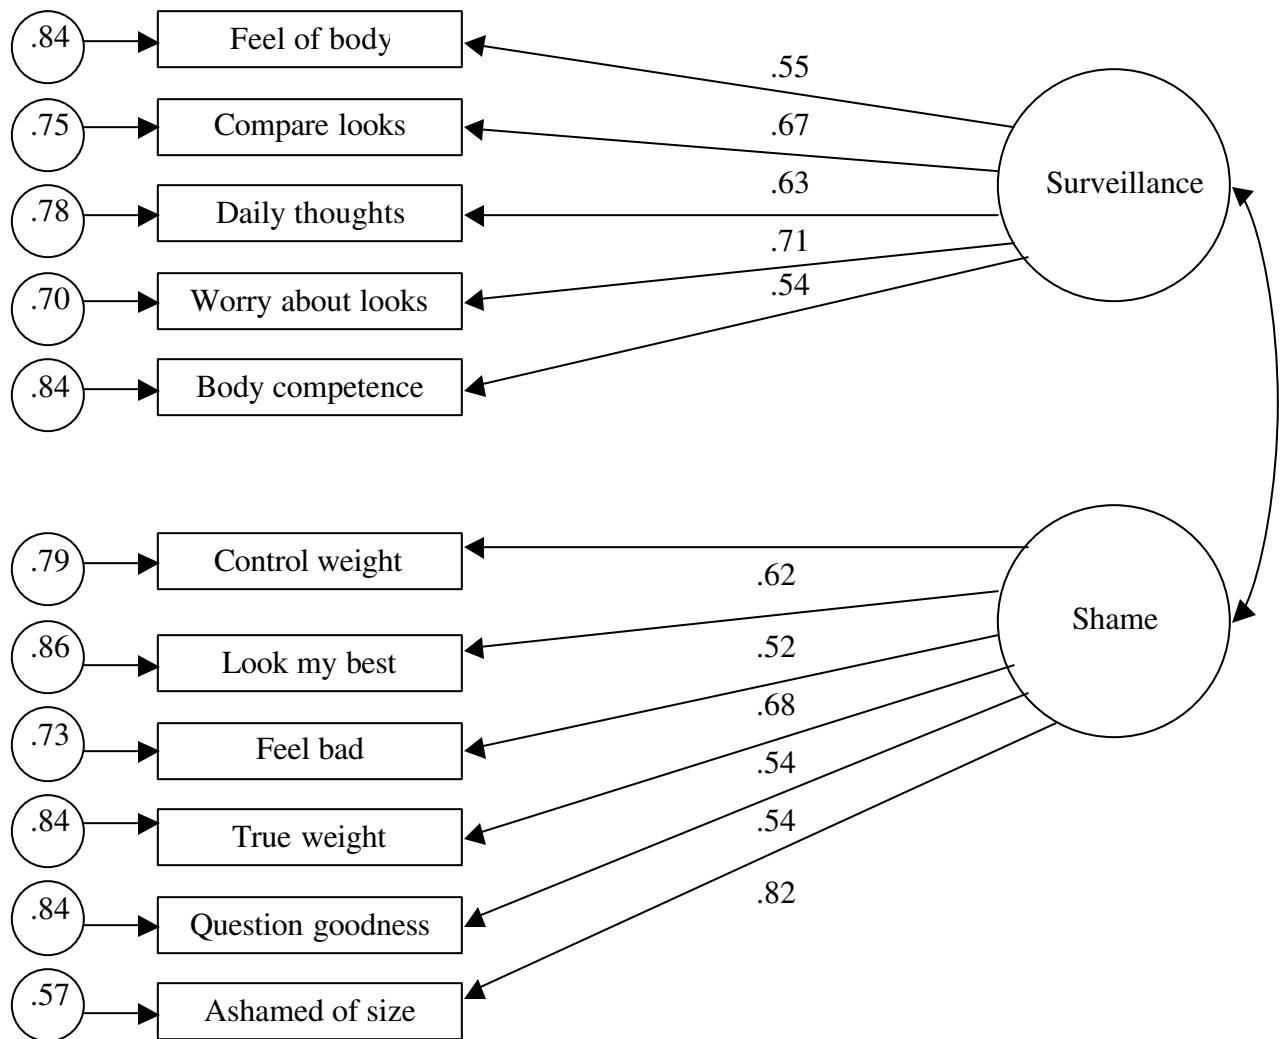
.84
Feel of body
.75
Compare looks
.78
Daily thoughts
.70
Worry about looks
.84
Body competence
.55
.67
.63
.71
.54
Surveillance

.79
Control weight
.86
Look my best
.73
Feel bad
.84
True weight
.84
Question goodness
.57
Ashamed of size
.62
.52
.68
.54
.54
.82
Shame